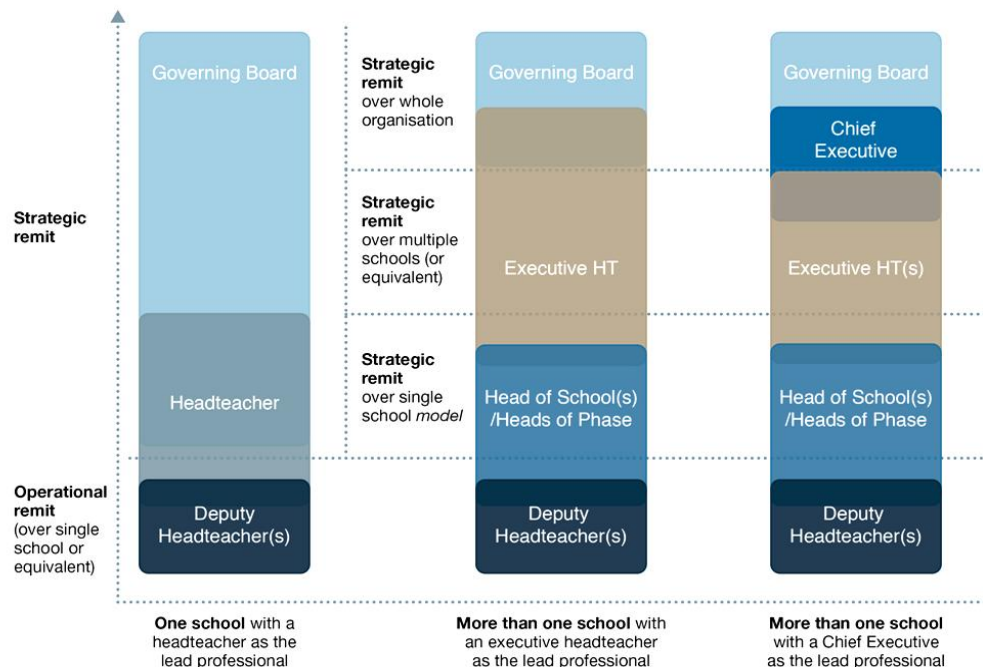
Strategic remit

Operational remit (over single school or equivalent)

Governing Board

Headteacher

Deputy Headteacher(s)

Strategic remit over whole organisation

Strategic remit over multiple schools (or equivalent)

Strategic remit over single school *model*

Governing Board

Executive HT

Head of School(s) /Heads of Phase

Deputy Headteacher(s)

Governing Board

Chief Executive

Executive HT(s)

Head of School(s) /Heads of Phase

Deputy Headteacher(s)

**One school** with a headteacher as the lead professional

**More than one school** with an executive headteacher as the lead professional

**More than one school** with a Chief Executive as the lead professional